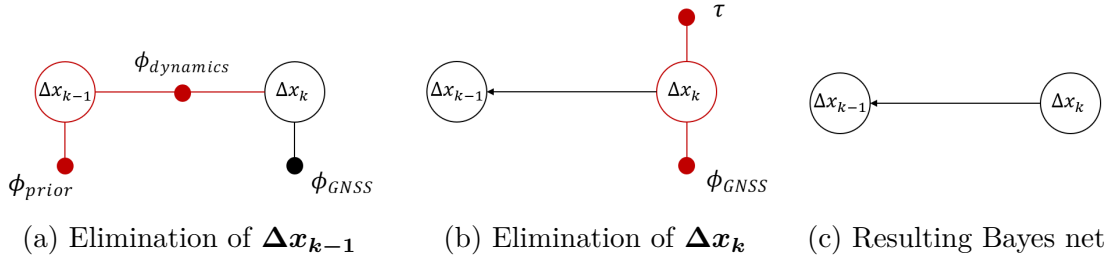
$\Delta x_{k-1}$ $\phi_{dynamics}$ $\Delta x_k$

$\phi_{prior}$ $\phi_{GNSS}$

(a) Elimination of $\boldsymbol{\Delta x_{k-1}}$

$\tau$

$\Delta x_{k-1}$ $\Delta x_k$

$\phi_{GNSS}$

(b) Elimination of $\boldsymbol{\Delta x_k}$

$\Delta x_{k-1}$ $\Delta x_k$

(c) Resulting Bayes net